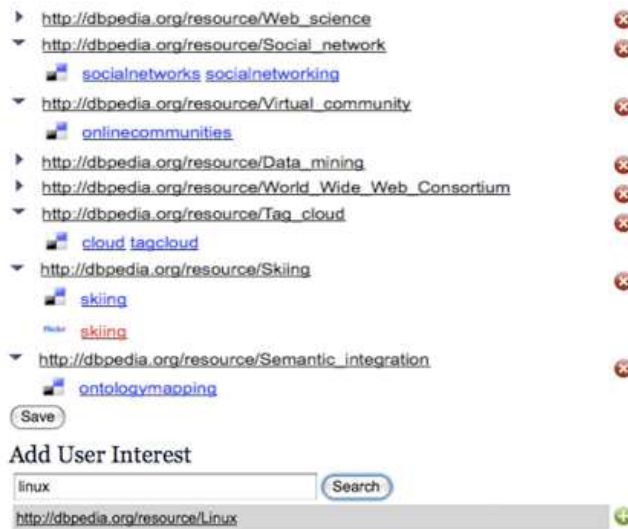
http://dbpedia.org/resource/Web_science

http://dbpedia.org/resource/Social_network

socialnetworks socialnetworking

http://dbpedia.org/resource/Virtual_community

onlinecommunities

http://dbpedia.org/resource/Data_mining

http://dbpedia.org/resource/World_Wide_Web_Consortium

http://dbpedia.org/resource/Tag_cloud

cloud tagcloud

http://dbpedia.org/resource/Skiing

skiing

flickr skiing

http://dbpedia.org/resource/Semantic_integration

ontologymapping

Save

Add User Interest

linux

Search

http://dbpedia.org/resource/Linux